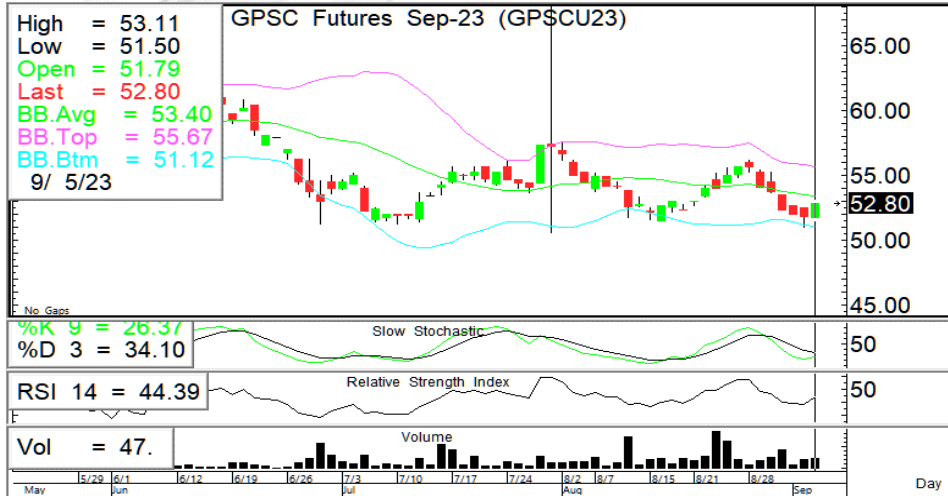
High = 53.11
Low = 51.50
Open = 51.79
Last = 52.80
BB.Avg = 53.40
BB.Top = 55.67
BB.Btm = 51.12
9/ 5/23

GPSC Futures Sep-23 (GPSCU23)

65.00
60.00
55.00
52.80
50.00
45.00

No Gaps

%K 9 = 26.37
%D 3 = 34.10
Slow Stochastic
50

RSI 14 = 44.39
Relative Strength Index
50

Vol = 47.
Volume

5/29 6/1 6/12 6/19 6/26 7/3 7/10 7/17 7/24 8/2 8/7 8/15 8/21 8/28
May Jun Jul Aug Sep
Day